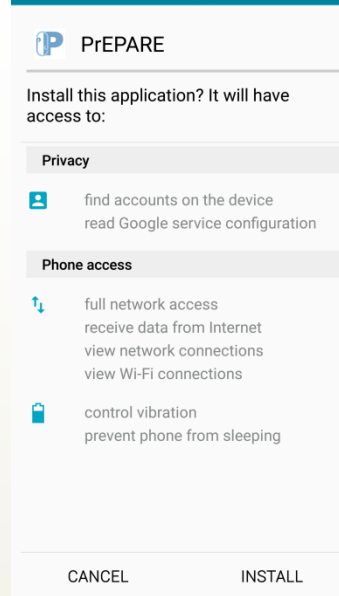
PrEPARE

Install this application? It will have access to:

Privacy

find accounts on the device
read Google service configuration

Phone access

full network access
receive data from Internet
view network connections
view Wi-Fi connections

control vibration
prevent phone from sleeping

CANCEL INSTALL